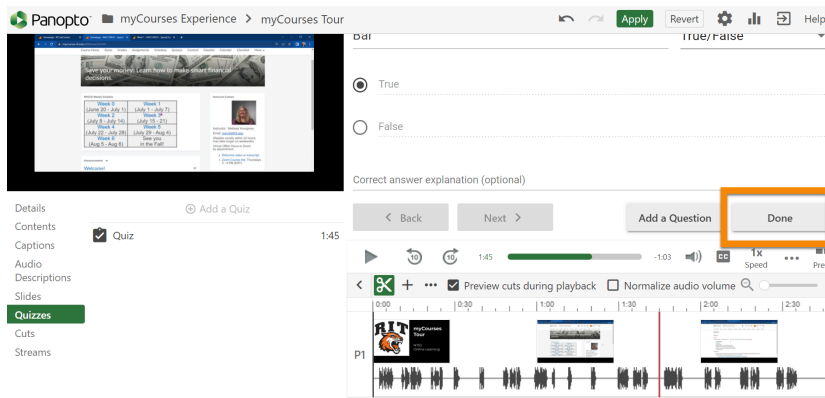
Panopto myCourses Experience > myCourses Tour

Apply Revert Help

Save your money! Learn how to make smart financial decisions.

| Week 0 (June 20 - July 1) | Week 1 (July 1 - July 7) |
|---|---|
| Week 2 (July 8 - July 14) | Week 3 (July 15 - 21) |
| Week 4 (July 22 - July 28) | Week 5 (July 29 - Aug 4) |
| Week 6 (Aug 5 - Aug 9) | See you in the Fall! |

Welcome!

Bar

True/False

True

False

Correct answer explanation (optional)

< Back

Next >

Add a Question

Done

Details

Contents

Captions

Audio Descriptions

Slides

Quizzes

Cuts

Streams

Add a Quiz

Quiz 1:45

10 10 1:45 -1:03 CC 1x Speed Pre

Preview cuts during playback

Normalize audio volume

0:00 0:30 1:00 1:30 2:00 2:30

P1

RIT myCourses Tour